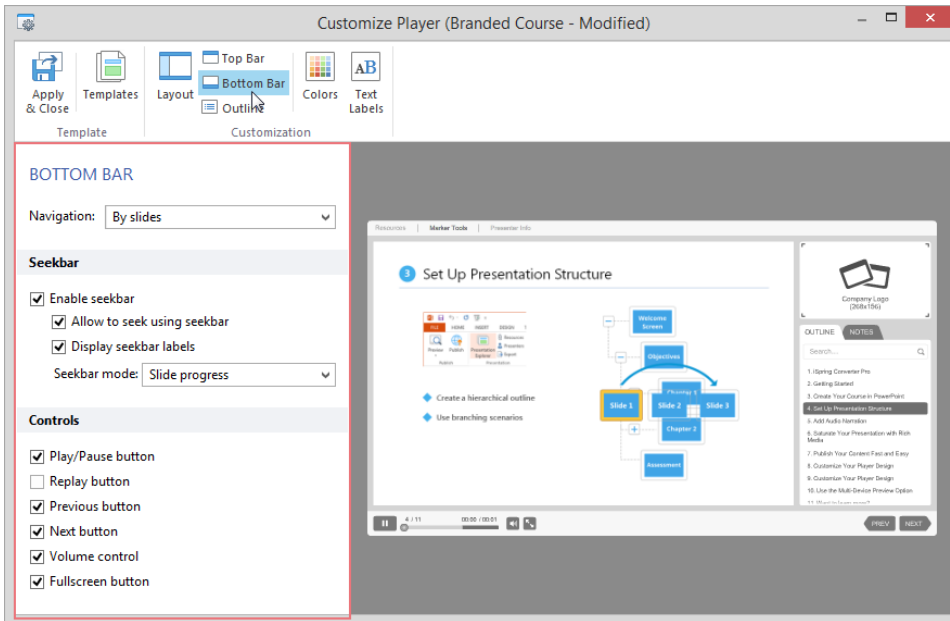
Customize Player (Branded Course - Modified)

Apply & Close
Templates
Template
Layout
Top Bar
Bottom Bar
Outline
Colors
Text Labels
Customization

BOTTOM BAR

Navigation: By slides

Seekbar

☑ Enable seekbar
☑ Allow to seek using seekbar
☑ Display seekbar labels
Seekbar mode: Slide progress

Controls

☑ Play/Pause button
☐ Replay button
☑ Previous button
☑ Next button
☑ Volume control
☑ Fullscreen button

Resources | Marker Tools | Presenter Info

3 Set Up Presentation Structure

Create a hierarchical outline
Use branching scenarios

Welcome Screen
Objectives
Slide 1
Chapter 1
Slide 2
Slide 3
Chapter 2
Assessment

Company Logo (268x156)

OUTLINE NOTES

Search...

1. iSpring Converter Pro
2. Getting Started
3. Create Your Course in PowerPoint
4. Set Up Presentation Structure
5. Add Audio Narration
6. Saturate Your Presentation with Rich Media
7. Publish Your Content Fast and Easy
8. Customize Your Player Design
9. Customize Your Player Design
10. Use the Multi-Device Preview Option
11. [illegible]

4 / 11
00:00 / 00:01
PREV
NEXT